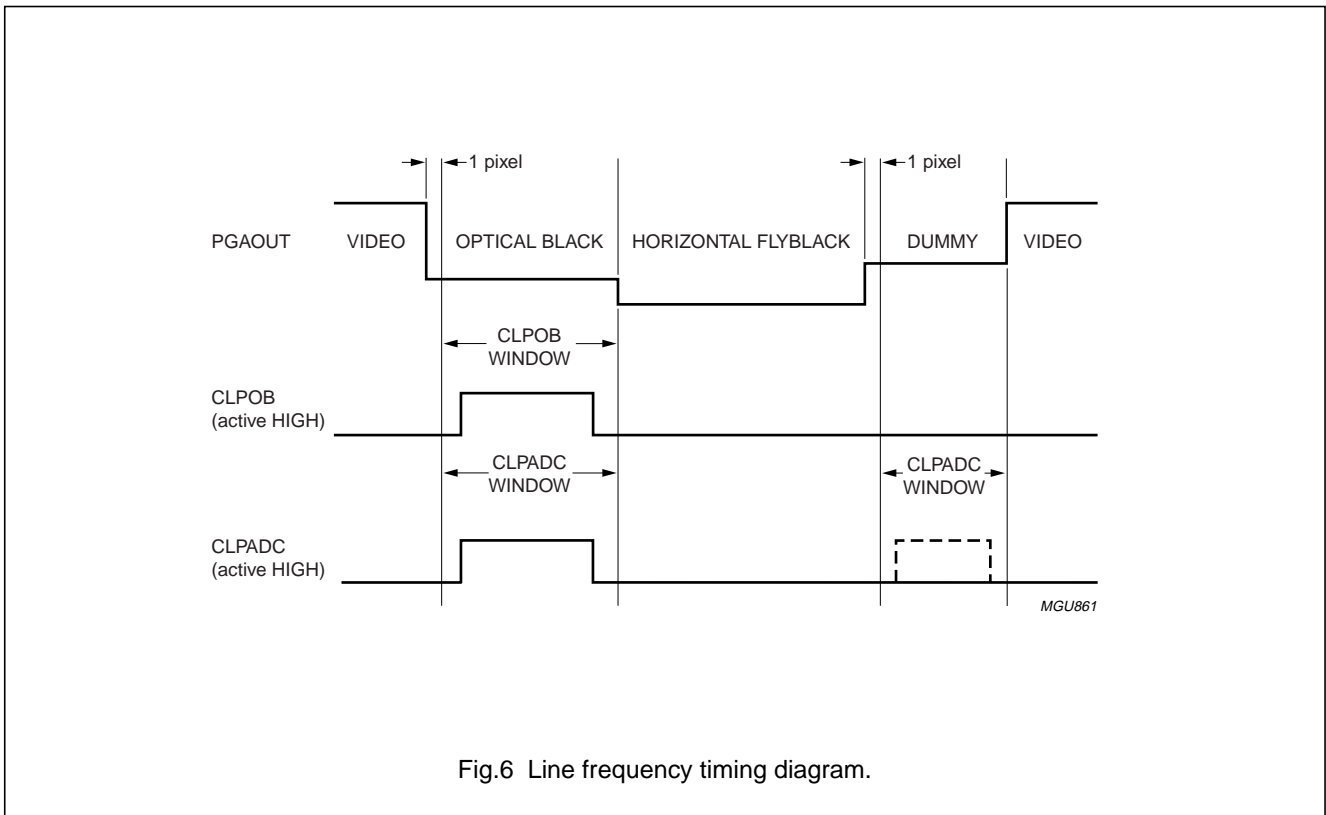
1 pixel

1 pixel

PGAOUT VIDEO OPTICAL BLACK HORIZONTAL FLYBLACK DUMMY VIDEO

CLPOB WINDOW

CLPOB (active HIGH)

CLPADC WINDOW

CLPADC WINDOW

CLPADC (active HIGH)

MGU861

Fig.6 Line frequency timing diagram.